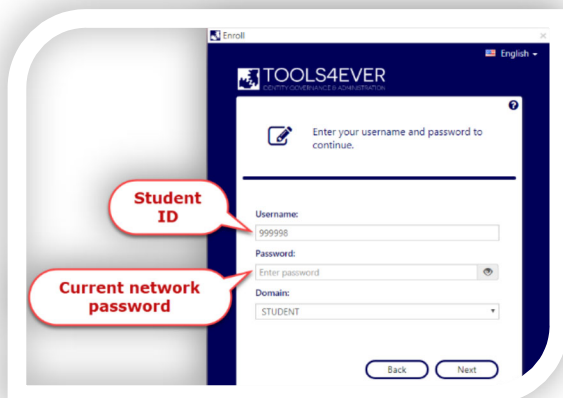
Enroll

English

TOOLS4EVER
IDENTITY GOVERNANCE & ADMINISTRATION

Enter your username and password to continue.

Student ID

Username:
999998

Password:
Enter password

Current network password

Domain:
STUDENT

Back
Next